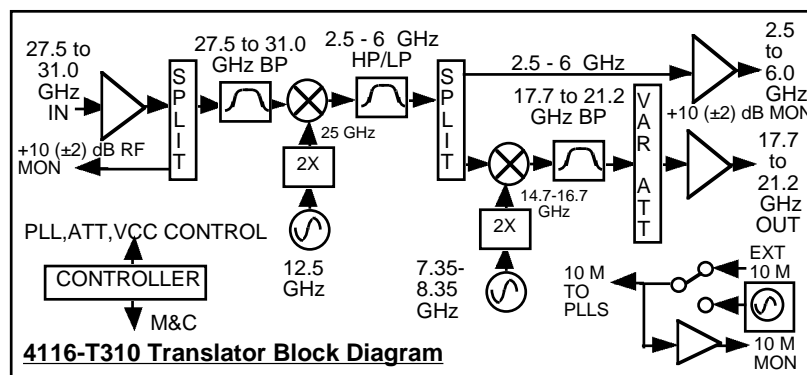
27.5 to 31.0 GHz IN

SPLIT

+10 (±2) dB RF MON

27.5 to 31.0 GHz BP

25 GHz

2X

12.5 GHz

2.5 - 6 GHz HP/LP

SPLIT

2.5 - 6 GHz

2.5 to 6.0 GHz

+10 (±2) dB MON

17.7 to 21.2 GHz BP

VAR ATT

17.7 to 21.2 GHz OUT

14.7-16.7 GHz

2X

7.35-8.35 GHz

PLL,ATT,VCC CONTROL

CONTROLLER

M&C

10 M TO PLLS

EXT 10 M

10 M MON

4116-T310 Translator Block Diagram